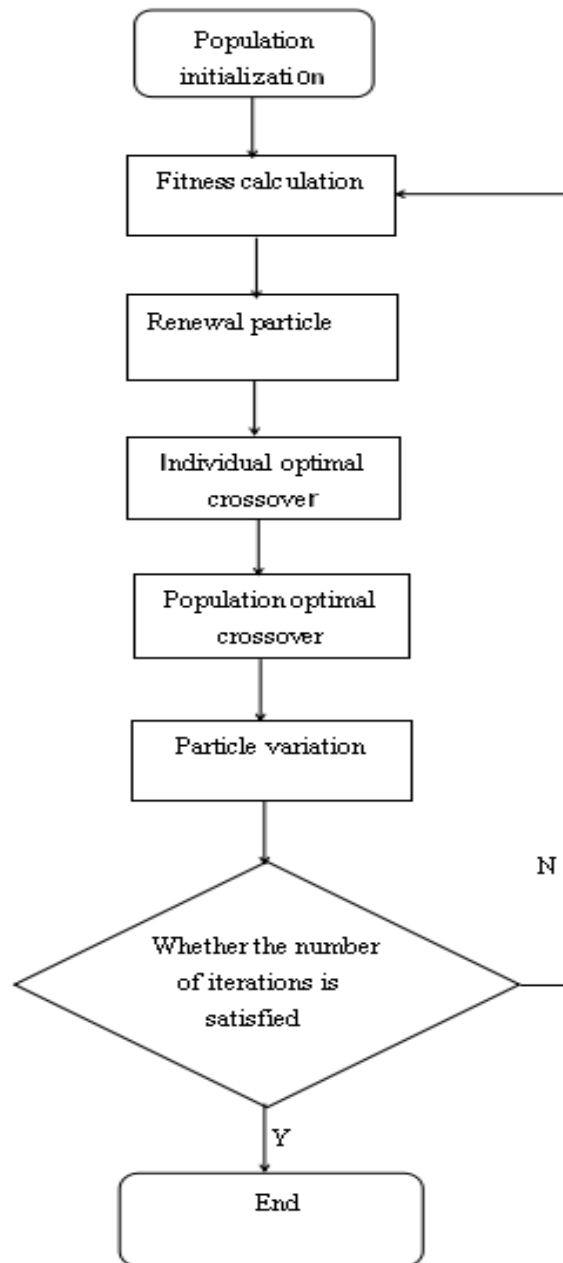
Population initialization

Fitness calculation

Renewal particle

Individual optimal crossover

Population optimal crossover

Particle variation

N

Whether the number of iterations is satisfied

Y

End